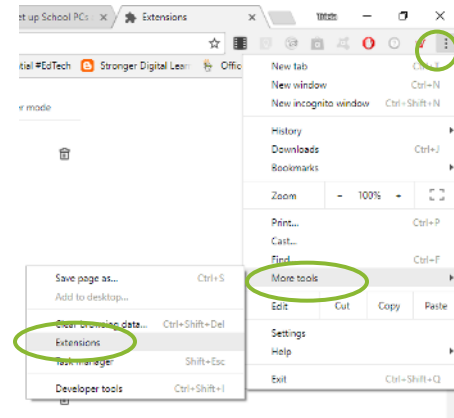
et up School PCs × Extensions ×

tial #EdTech Stronger Digital Lean Offic

r mode

New tab Ctrl+T
New window Ctrl+N
New incognito window Ctrl+Shift+N

History
Downloads Ctrl+J
Bookmarks

Zoom - 100% +

Print... Ctrl+P
Cast...
Find Ctrl+F
More tools

Edit Cut Copy Paste

Settings
Help

Exit Ctrl+Shift+Q

Save page as... Ctrl+S
Add to desktop...

Clear browsing data... Ctrl+Shift+Del
Extensions
Task manager Shift+Esc

Developer tools Ctrl+Shift+I